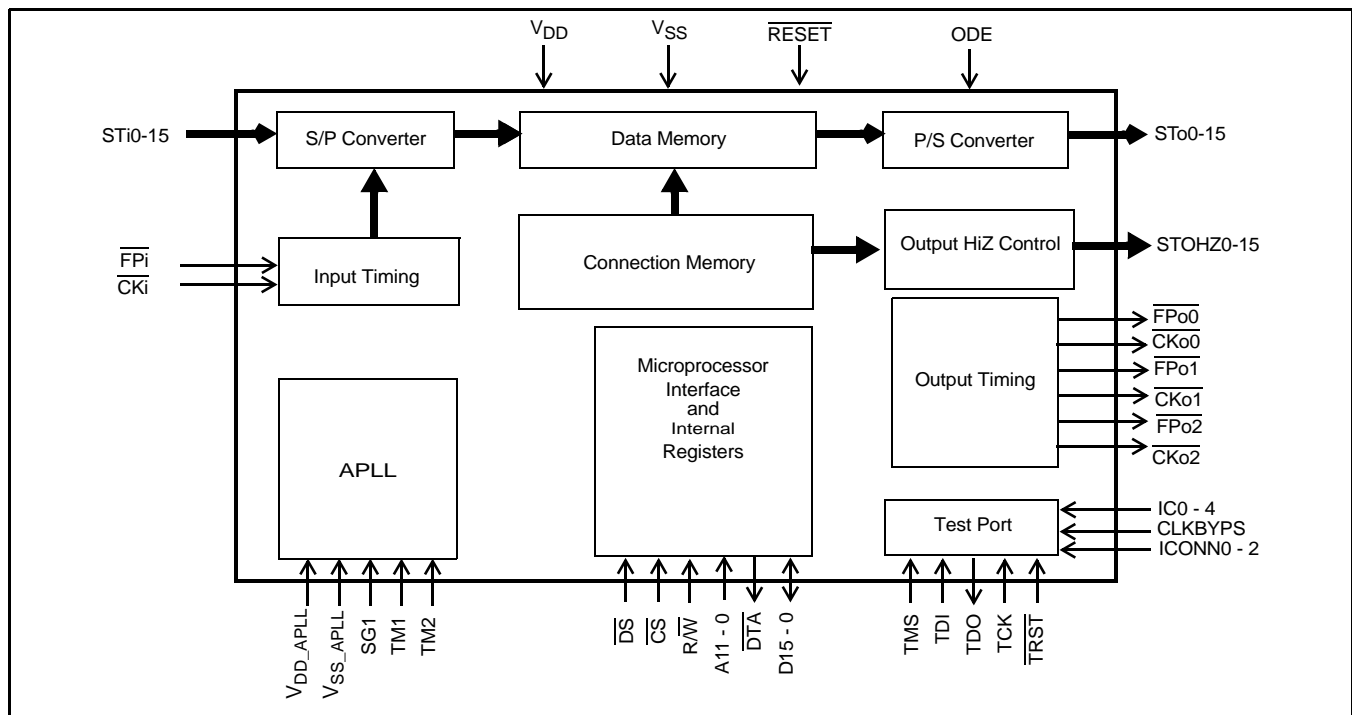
$V_{DD}$

$V_{SS}$

$\overline{RESET}$

ODE

STi0-15

S/P Converter

Data Memory

P/S Converter

STo0-15

$\overline{FPi}$

$\overline{CKi}$

Input Timing

Connection Memory

Output HiZ Control

STOHZ0-15

$\overline{FPo0}$

$\overline{CKo0}$

$\overline{FPo1}$

$\overline{CKo1}$

$\overline{FPo2}$

$\overline{CKo2}$

Output Timing

Microprocessor Interface and Internal Registers

APLL

Test Port

IC0 - 4

CLKBYPS

ICONN0 - 2

$V_{DD\_APLL}$

$V_{SS\_APLL}$

SG1

TM1

TM2

$\overline{DS}$

$\overline{CS}$

$R/\overline{W}$

A11 - 0

$\overline{DTA}$

D15 - 0

TMS

TDI

TDO

TCK

$\overline{TRST}$